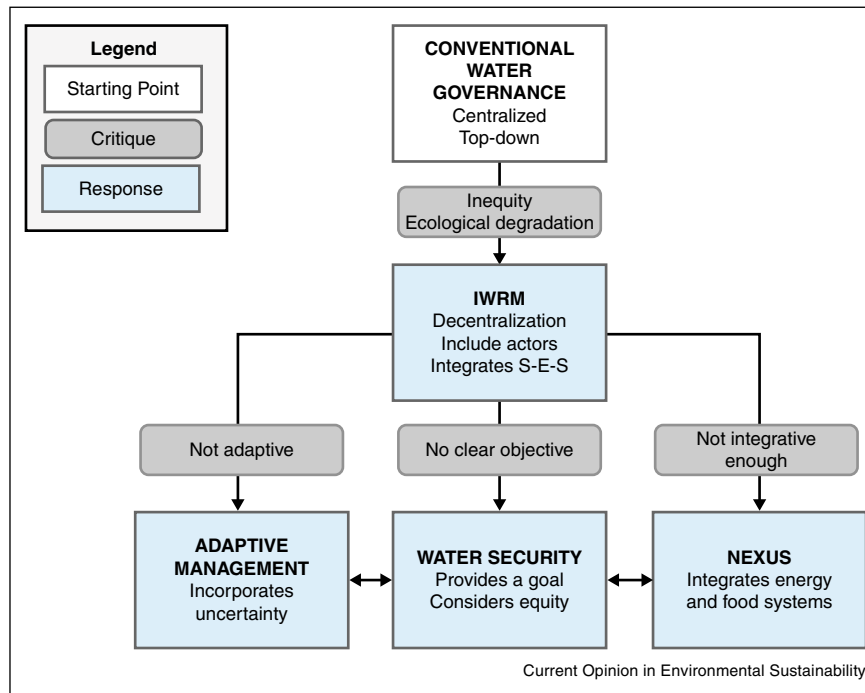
Legend
Starting Point
Critique
Response

CONVENTIONAL WATER GOVERNANCE
Centralized
Top-down

Inequity
Ecological degradation

IWRM
Decentralization
Include actors
Integrates S-E-S

Not adaptive

No clear objective

Not integrative enough

ADAPTIVE MANAGEMENT
Incorporates uncertainty

WATER SECURITY
Provides a goal
Considers equity

NEXUS
Integrates energy and food systems

Current Opinion in Environmental Sustainability